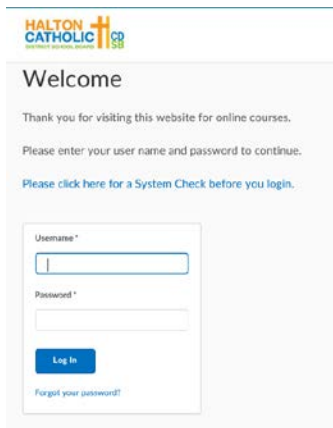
HALTON CATHOLIC DISTRICT SCHOOL BOARD HCDSB

Welcome

Thank you for visiting this website for online courses.

Please enter your user name and password to continue.

Please click here for a System Check before you login.

Username *

Password *

Log In

Forgot your password?